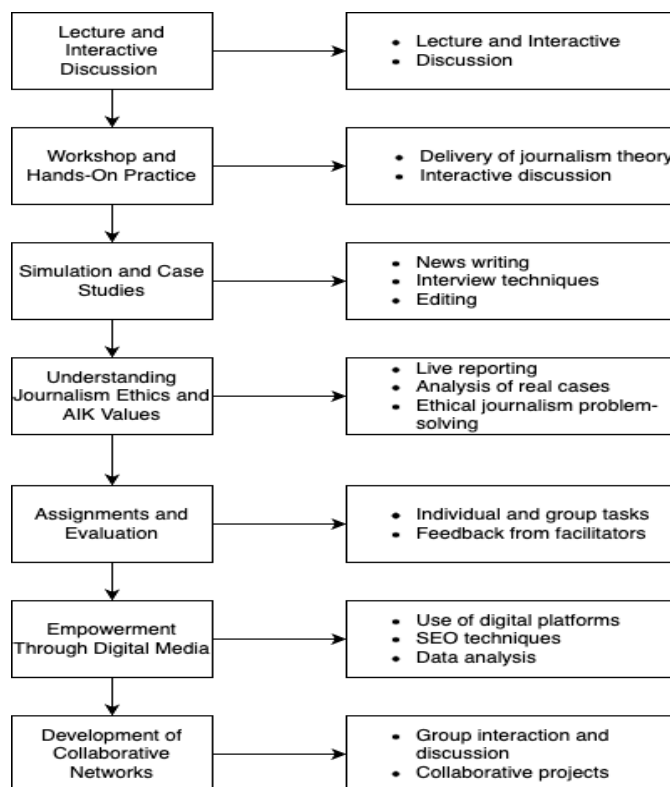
Lecture and Interactive Discussion

- Lecture and Interactive
- Discussion

Workshop and Hands-On Practice

- Delivery of journalism theory
- Interactive discussion

Simulation and Case Studies

- News writing
- Interview techniques
- Editing

Understanding Journalism Ethics and AIK Values

- Live reporting
- Analysis of real cases
- Ethical journalism problem-solving

Assignments and Evaluation

- Individual and group tasks
- Feedback from facilitators

Empowerment Through Digital Media

- Use of digital platforms
- SEO techniques
- Data analysis

Development of Collaborative Networks

- Group interaction and discussion
- Collaborative projects